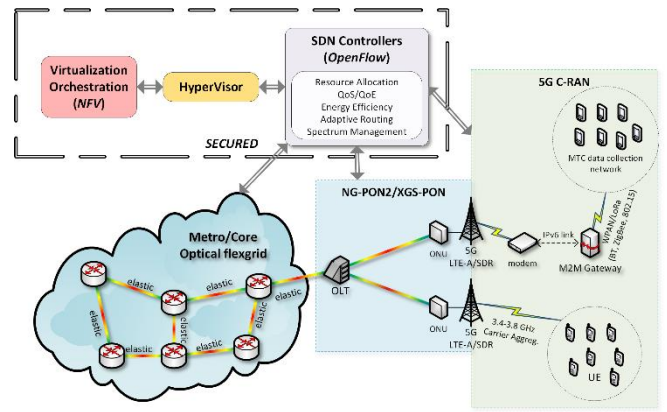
SDN Controllers (*OpenFlow*)

Virtualization Orchestration (*NFV*)

HyperVisor

Resource Allocation
QoS/QoE
Energy Efficiency
Adaptive Routing
Spectrum Management

SECURED

5G C-RAN

MTC data collection network

NG-PON2/XGS-PON

Metro/Core Optical flexgrid

elastic
elastic
elastic
elastic
elastic
elastic
elastic

OLT

ONU

5G LTE-A/SDR

IPv6 link

modem

M2M Gateway

WPAN/LoRa (BT, ZigBee, 802.15)

ONU

5G LTE-A/SDR

3.4-3.8 GHz Carrier Aggreg.

UE